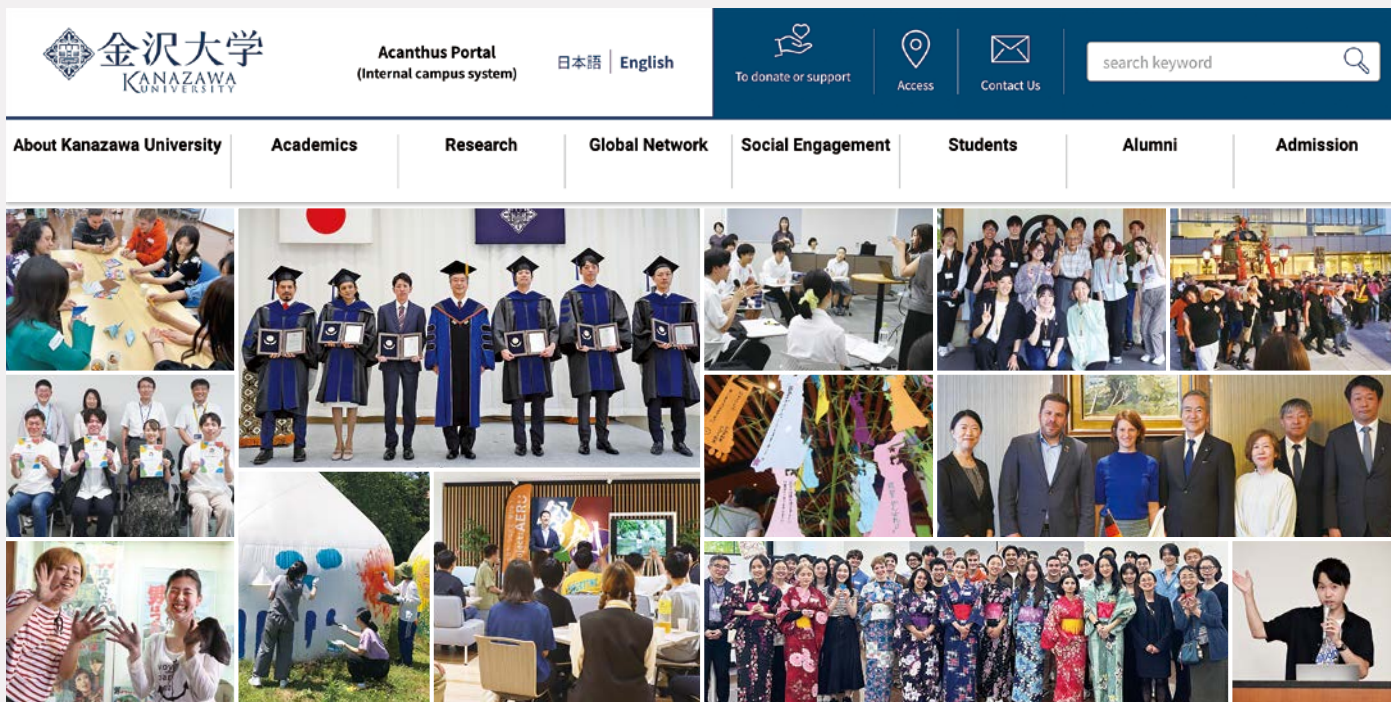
金沢大学
KANAZAWA UNIVERSITY

Acanthus Portal
(Internal campus system)

日本語 | English

To donate or support

Access

Contact Us

search keyword

About Kanazawa University

Academics

Research

Global Network

Social Engagement

Students

Alumni

Admission